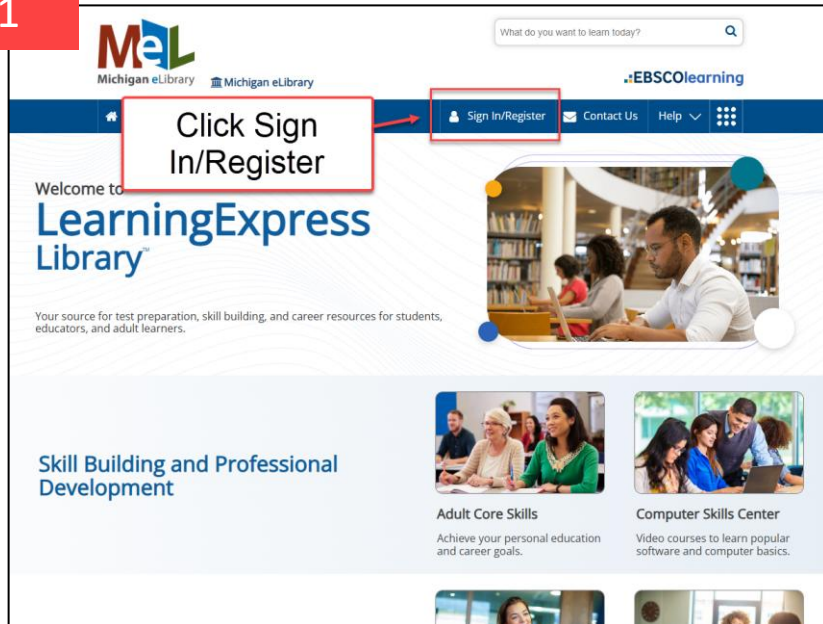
1

MeL
Michigan eLibrary

Michigan eLibrary

What do you want to learn today?

EBSCOlearning

Click Sign In/Register

Sign In/Register

Contact Us

Help

Welcome to

LearningExpress Library™

Your source for test preparation, skill building, and career resources for students, educators, and adult learners.

Skill Building and Professional Development

Adult Core Skills

Achieve your personal education and career goals.

Computer Skills Center

Video courses to learn popular software and computer basics.